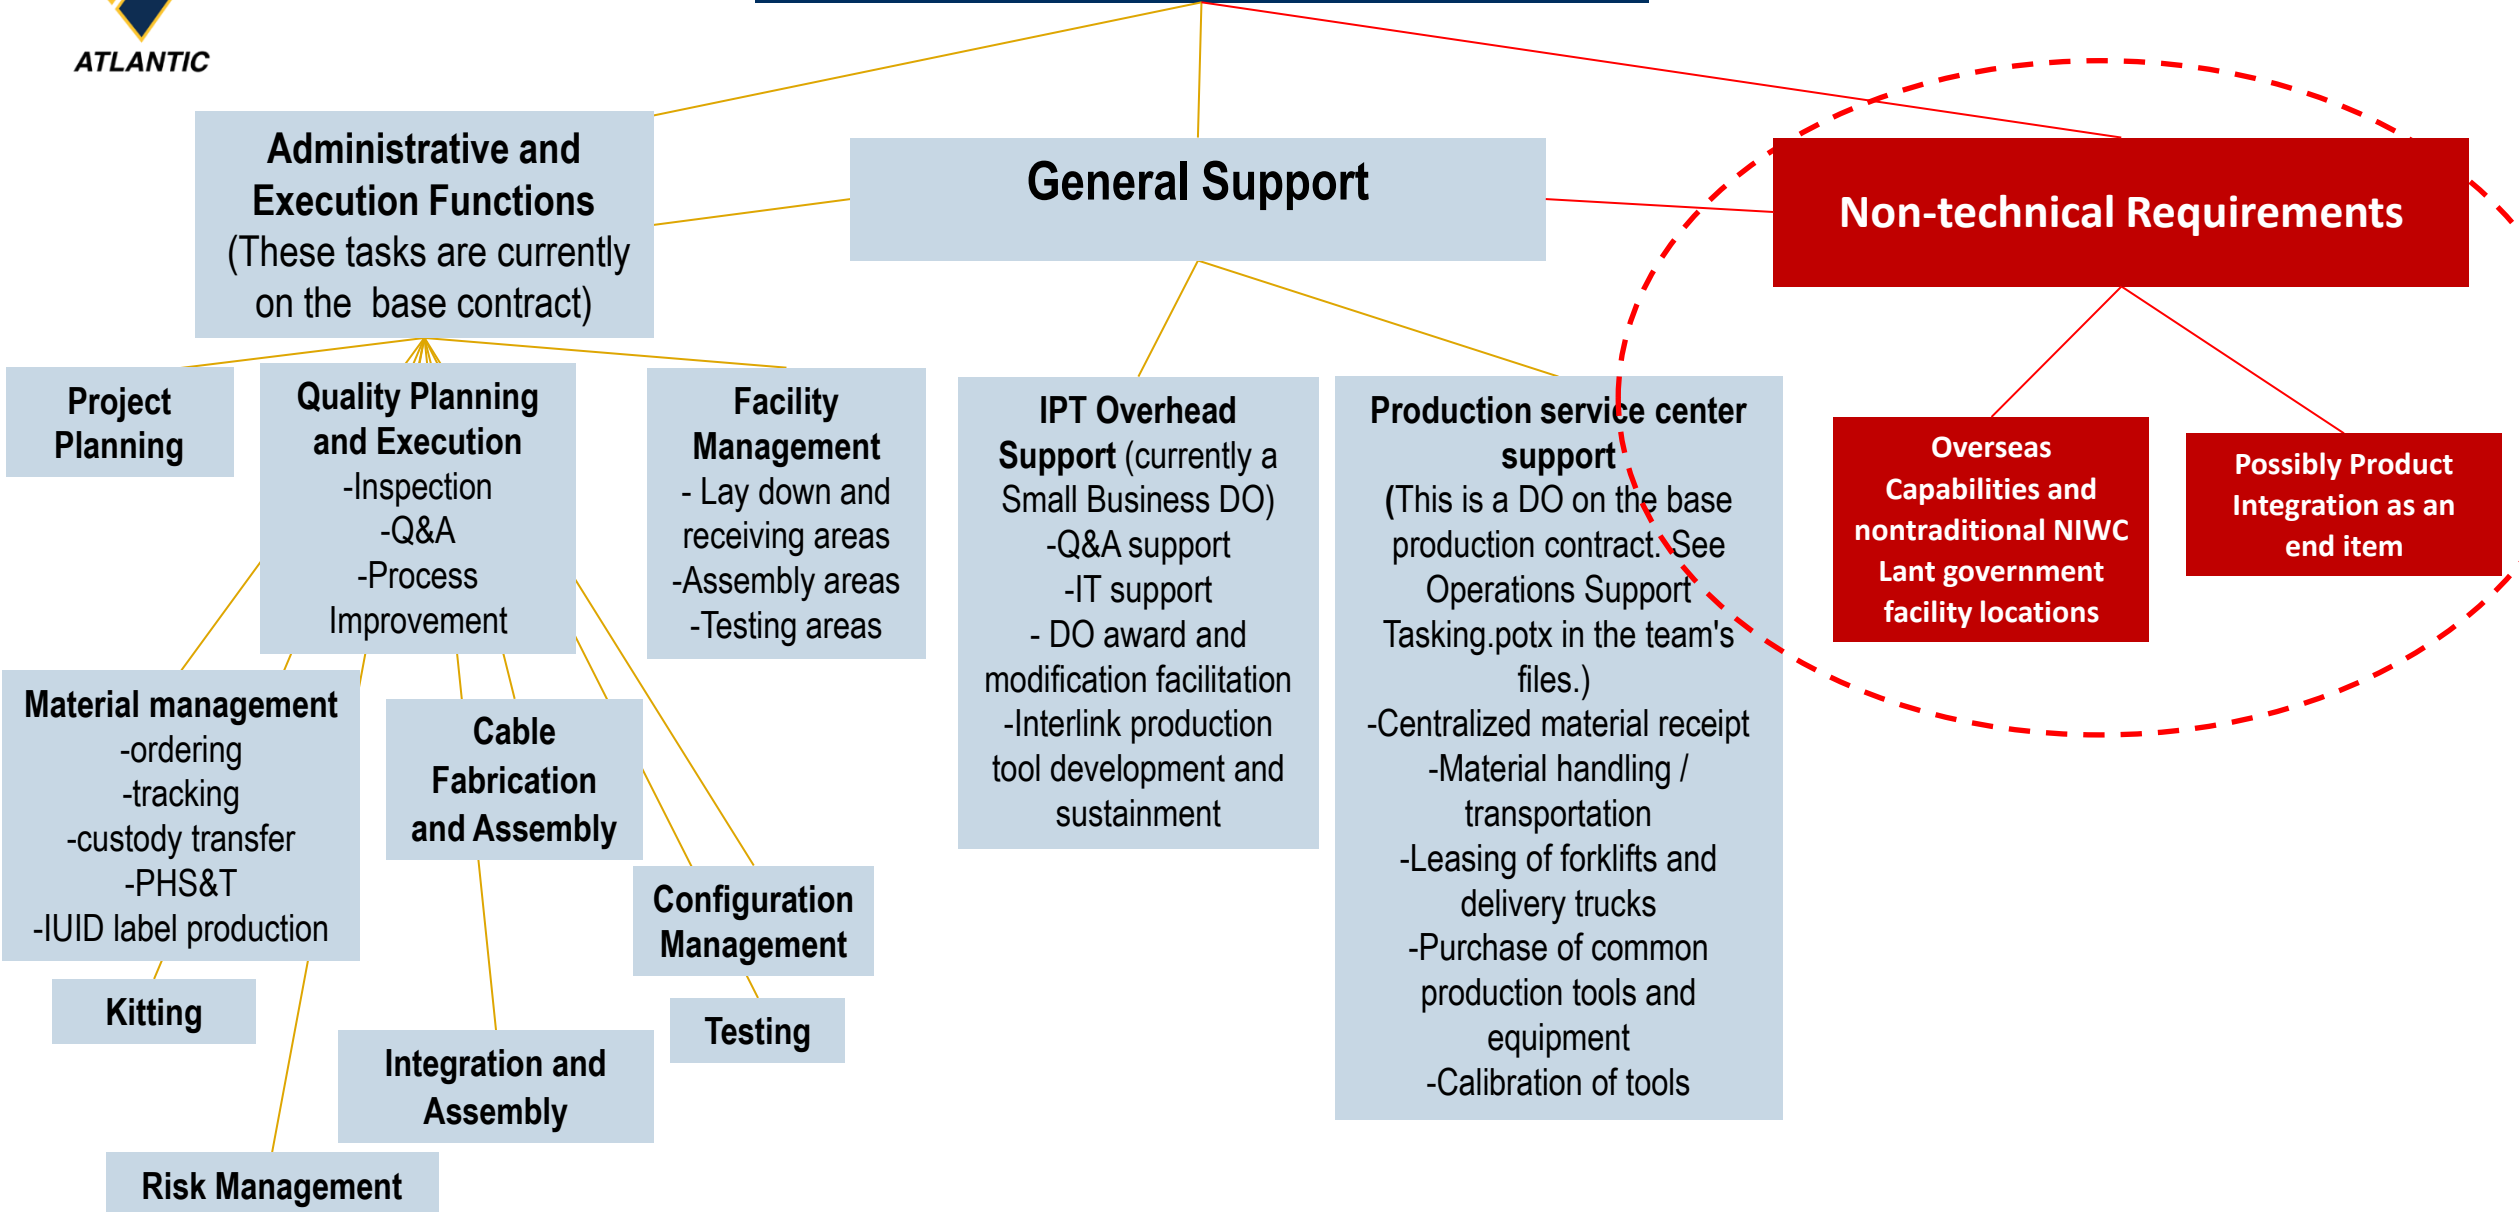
ATLANTIC

Administrative and Execution Functions (These tasks are currently on the base contract)

General Support

Non-technical Requirements

Project Planning

Quality Planning and Execution
-Inspection
-Q&A
-Process Improvement

Facility Management
- Lay down and receiving areas
-Assembly areas
-Testing areas

IPT Overhead Support (currently a Small Business DO)
-Q&A support
-IT support
- DO award and modification facilitation
-Interlink production tool development and sustainment

Production service center support
(This is a DO on the base production contract. See Operations Support Tasking.potx in the team's files.)
-Centralized material receipt
-Material handling / transportation
-Leasing of forklifts and delivery trucks
-Purchase of common production tools and equipment
-Calibration of tools

Overseas Capabilities and nontraditional NIWC Lant government facility locations

Possibly Product Integration as an end item

Material management
-ordering
-tracking
-custody transfer
-PHS&T
-IUID label production

Cable Fabrication and Assembly

Configuration Management

Kitting

Testing

Integration and Assembly

Risk Management